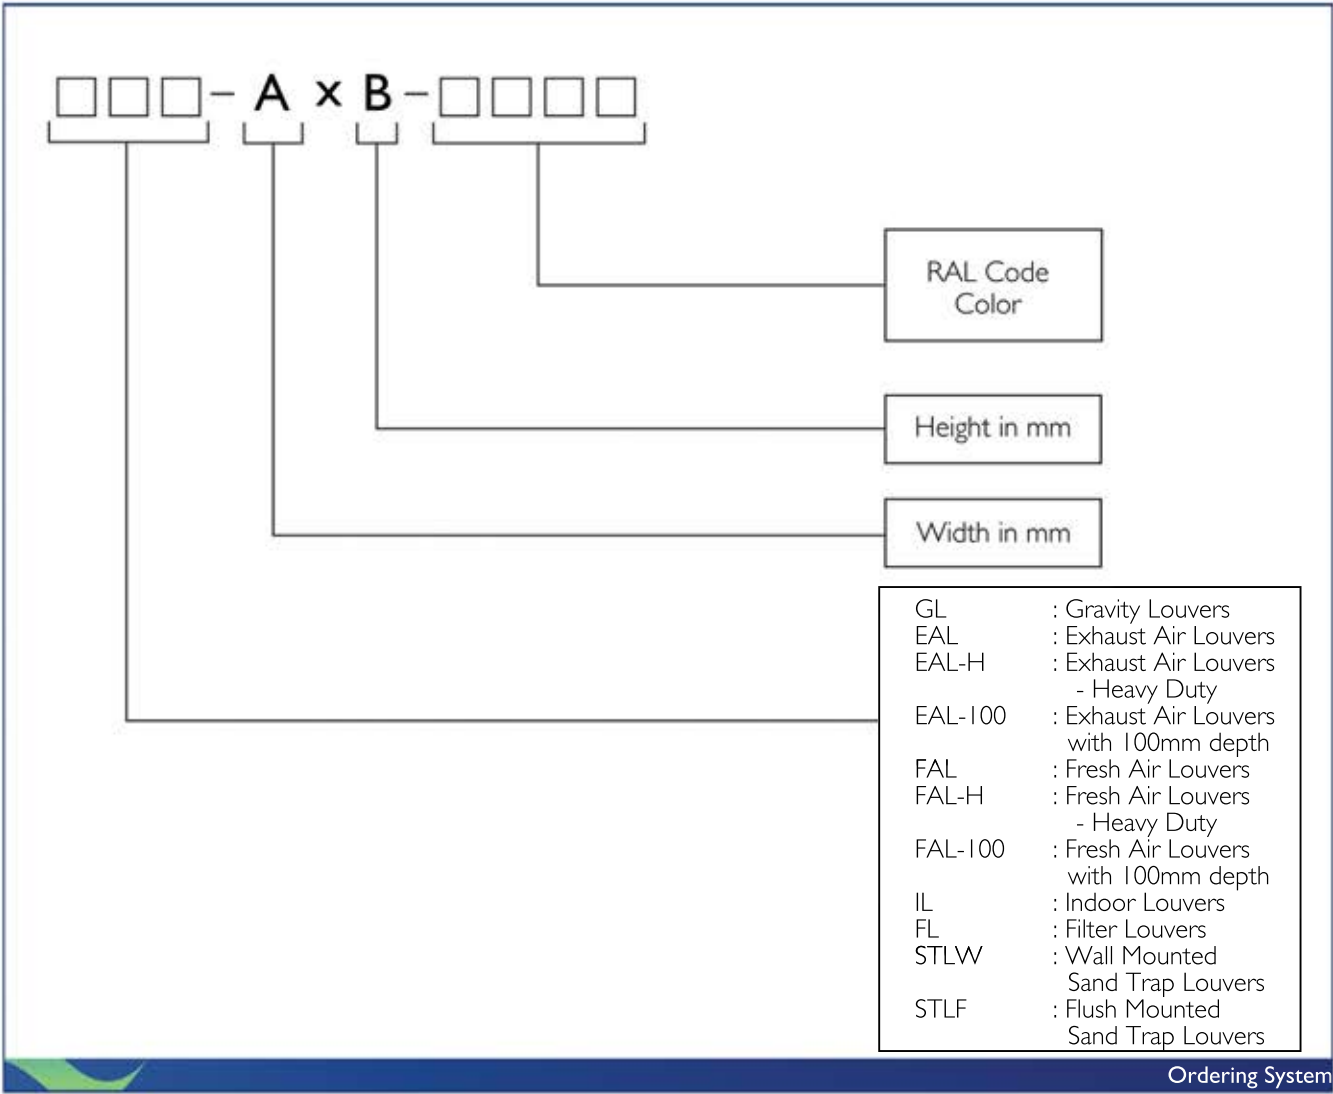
□□□- A x B -□□□□

RAL Code Color

Height in mm

Width in mm

| | |
|---|---|
| GL | : Gravity Louvers |
| EAL | : Exhaust Air Louvers |
| EAL-H | : Exhaust Air Louvers - Heavy Duty |
| EAL-100 | : Exhaust Air Louvers with 100mm depth |
| FAL | : Fresh Air Louvers |
| FAL-H | : Fresh Air Louvers - Heavy Duty |
| FAL-100 | : Fresh Air Louvers with 100mm depth |
| IL | : Indoor Louvers |
| FL | : Filter Louvers |
| STLW | : Wall Mounted Sand Trap Louvers |
| STLF | : Flush Mounted Sand Trap Louvers |

Ordering System